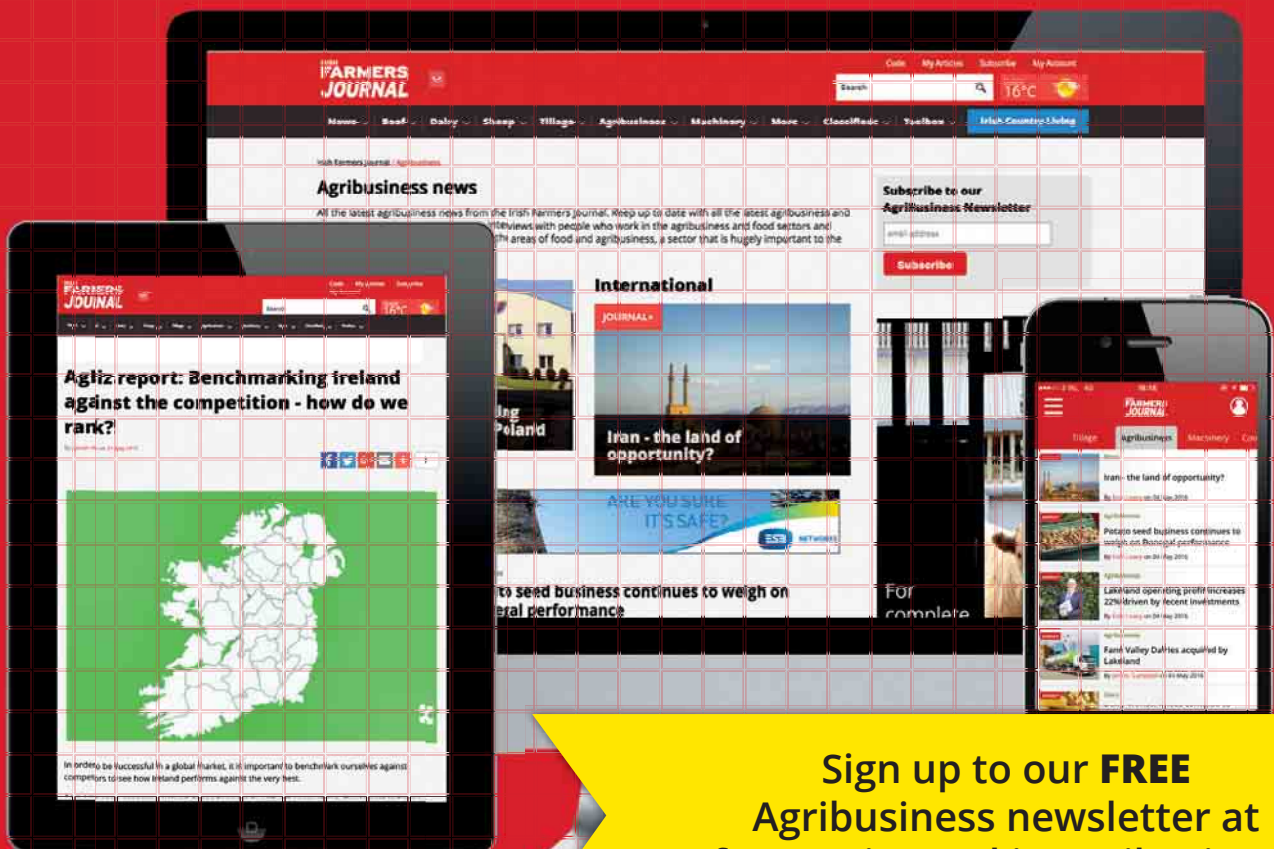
IRISH FARMERS JOURNAL

Code My Articles Subscribe My Account

Search

16°C

News Beef Dairy Sheep Tillage Agribusiness Machinery More Classifieds Toolbox Irish Country Living

Irish Farmers Journal / Agribusiness

Agribusiness news

All the latest agribusiness news from the Irish Farmers Journal. Keep up to date with all the latest agribusiness and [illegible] views with people who work in the agribusiness and food sectors and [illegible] areas of food and agribusiness, a sector that is hugely important to the

Subscribe to our Agribusiness Newsletter

email address

Subscribe

International

JOURNAL+

Iran - the land of opportunity?

ARE YOU SURE IT'S SAFE?

ESB NETWORKS

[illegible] to seed business continues to weigh on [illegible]eral performance

For complete

IRISH FARMERS JOURNAL

Code My Account Subscribe

Search

16°C

Agliz report: Benchmarking Ireland against the competition - how do we rank?

In order to be successful in a global market, it is important to benchmark ourselves against competitors to see how Ireland performs against the very best.

FARMERS JOURNAL

Tillage Agribusiness Machinery Co

Iran - the land of opportunity?

Potato seed business continues to weigh on Donegal performance

Lakeland operating profit increases 22% driven by recent investments

Farm Valley Dairies acquired by Lakeland

Sign up to our FREE Agribusiness newsletter at